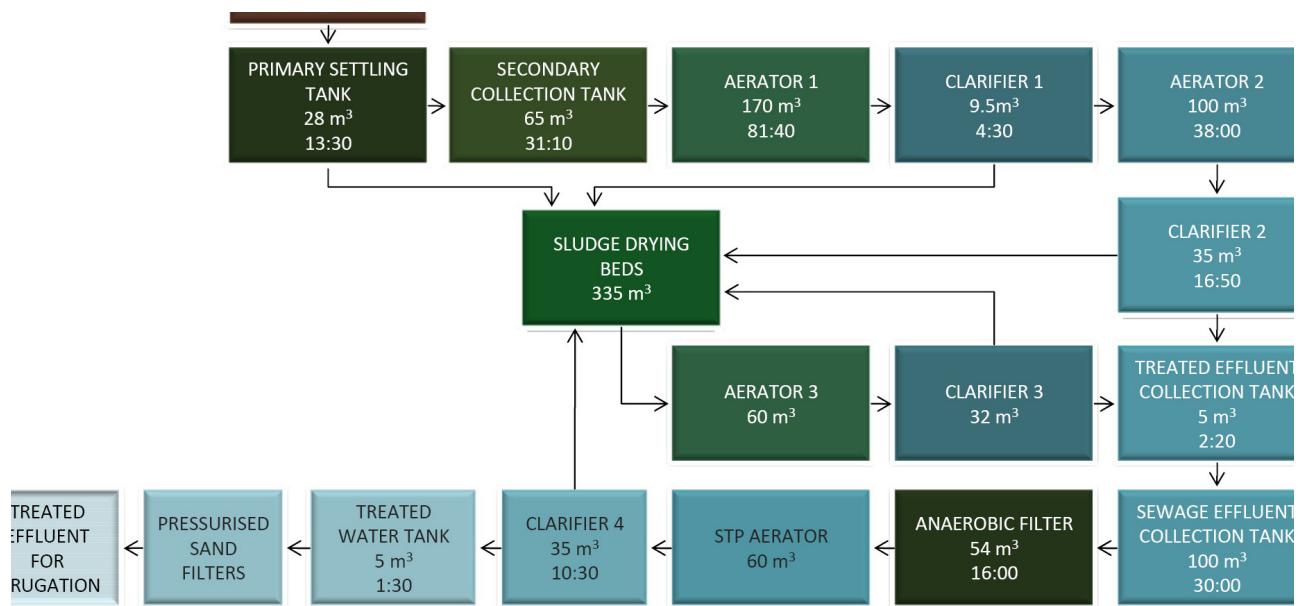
PRIMARY SETTLING TANK
28 m$^3$
13:30

SECONDARY COLLECTION TANK
65 m$^3$
31:10

AERATOR 1
170 m$^3$
81:40

CLARIFIER 1
9.5m$^3$
4:30

AERATOR 2
100 m$^3$
38:00

SLUDGE DRYING BEDS
335 m$^3$

CLARIFIER 2
35 m$^3$
16:50

AERATOR 3
60 m$^3$

CLARIFIER 3
32 m$^3$

TREATED EFFLUENT COLLECTION TANK
5 m$^3$
2:20

TREATED EFFLUENT FOR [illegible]RUGATION

PRESSURISED SAND FILTERS

TREATED WATER TANK
5 m$^3$
1:30

CLARIFIER 4
35 m$^3$
10:30

STP AERATOR
60 m$^3$

ANAEROBIC FILTER
54 m$^3$
16:00

SEWAGE EFFLUENT COLLECTION TANK
100 m$^3$
30:00